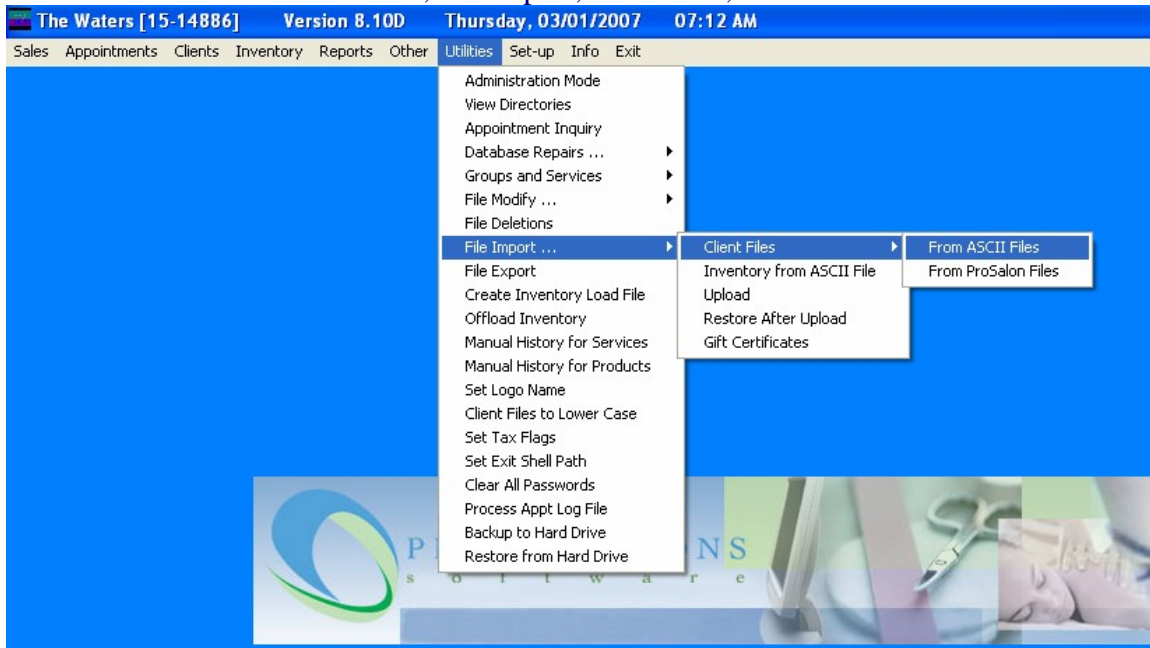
The Waters [15-14886] Version 8.10D Thursday, 03/01/2007 07:12 AM

Sales Appointments Clients Inventory Reports Other Utilities Set-up Info Exit

Administration Mode
View Directories
Appointment Inquiry
Database Repairs ...
Groups and Services
File Modify ...
File Deletions
File Import ...
File Export
Create Inventory Load File
Offload Inventory
Manual History for Services
Manual History for Products
Set Logo Name
Client Files to Lower Case
Set Tax Flags
Set Exit Shell Path
Clear All Passwords
Process Appt Log File
Backup to Hard Drive
Restore from Hard Drive

Client Files
Inventory from ASCII File
Upload
Restore After Upload
Gift Certificates

From ASCII Files
From ProSalon Files

P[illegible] NS
s o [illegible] t w a r e